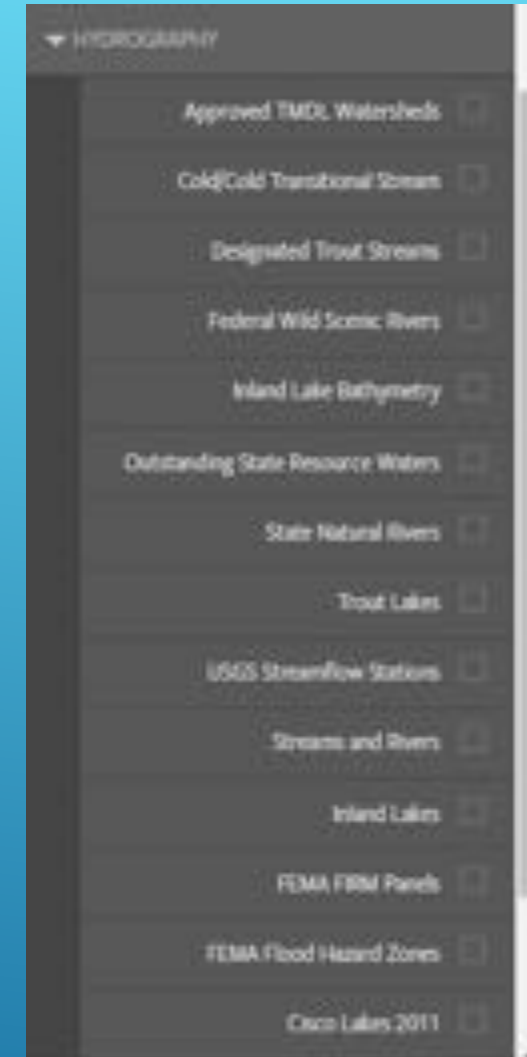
HYDROGRAPHY

Approved TMDL Watersheds

Cold/Cold Transitional Stream

Designated Trout Streams

Federal Wild Scenic Rivers

Inland Lake Bathymetry

Outstanding State Resource Waters

State Natural Rivers

Trout Lakes

USGS Streamflow Stations

Streams and Rivers

Inland Lakes

FEMA FIRM Panels

FEMA Flood Hazard Zones

Cisco Lakes 2011